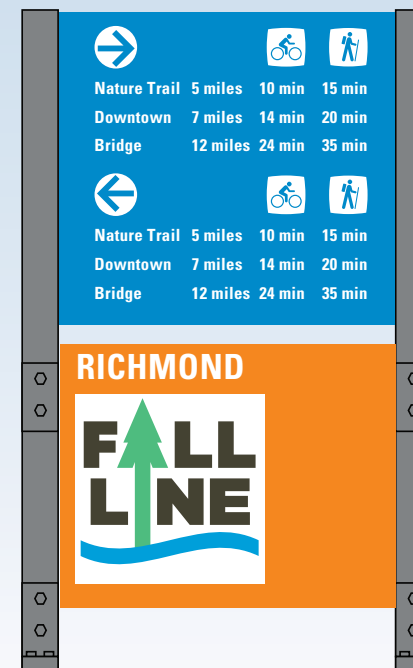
| | | | |
|---|---|---|---|
| Nature Trail | 5 miles | 10 min | 15 min |
| Downtown | 7 miles | 14 min | 20 min |
| Bridge | 12 miles | 24 min | 35 min |

| | | | |
|---|---|---|---|
| Nature Trail | 5 miles | 10 min | 15 min |
| Downtown | 7 miles | 14 min | 20 min |
| Bridge | 12 miles | 24 min | 35 min |

RICHMOND

FALL LINE